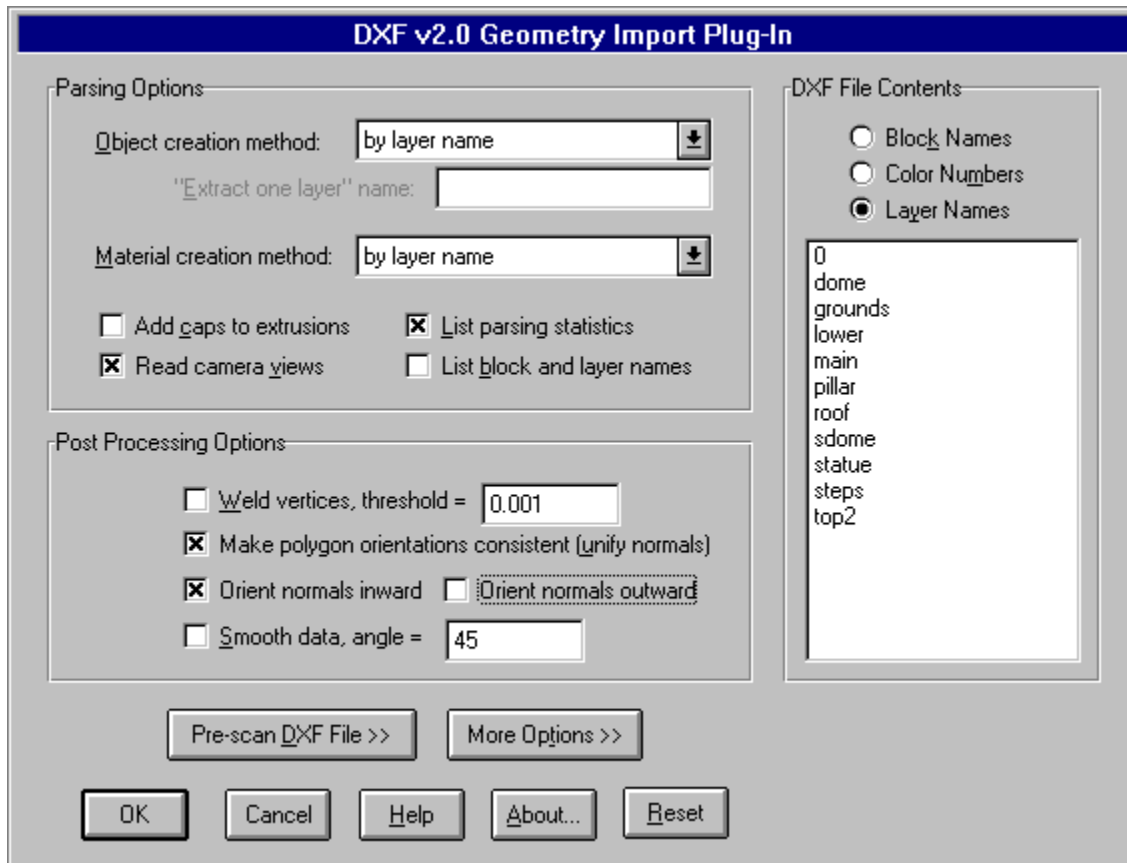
DXF v2.0 Geometry Import Plug-In

Parsing Options

Object creation method: by layer name

"Extract one layer" name:

Material creation method: by layer name

Add caps to extrusions
List parsing statistics
Read camera views
List block and layer names

Post Processing Options

Weld vertices, threshold = 0.001
Make polygon orientations consistent (unify normals)
Orient normals inward
Orient normals outward
Smooth data, angle = 45

DXF File Contents

Block Names
Color Numbers
Layer Names

0
dome
grounds
lower
main
pillar
roof
sdome
statue
steps
top2

Pre-scan DXF File >>
More Options >>

OK
Cancel
Help
About...
Reset